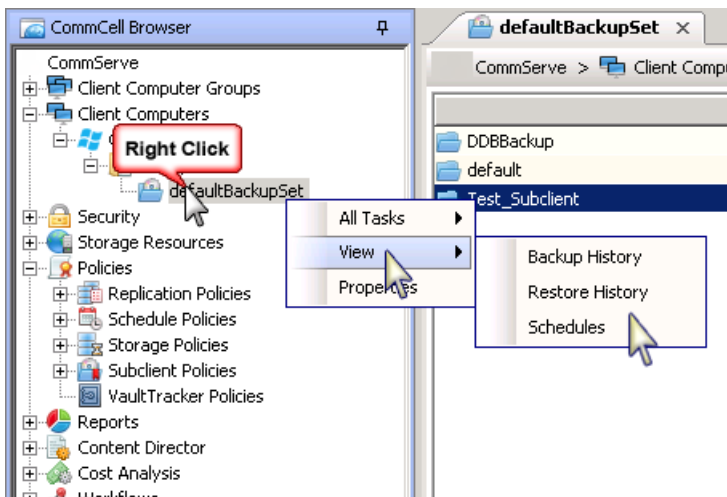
CommCell Browser

CommServe
Client Computer Groups
Client Computers
C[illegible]
Right Click
defaultBackupSet
Security
Storage Resources
Policies
Replication Policies
Schedule Policies
Storage Policies
Subclient Policies
VaultTracker Policies
Reports
Content Director
Cost Analysis
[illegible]

defaultBackupSet ×
CommServe > Client Compu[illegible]
DDBBackup
default
Test_Subclient

All Tasks
View
Properties

Backup History
Restore History
Schedules